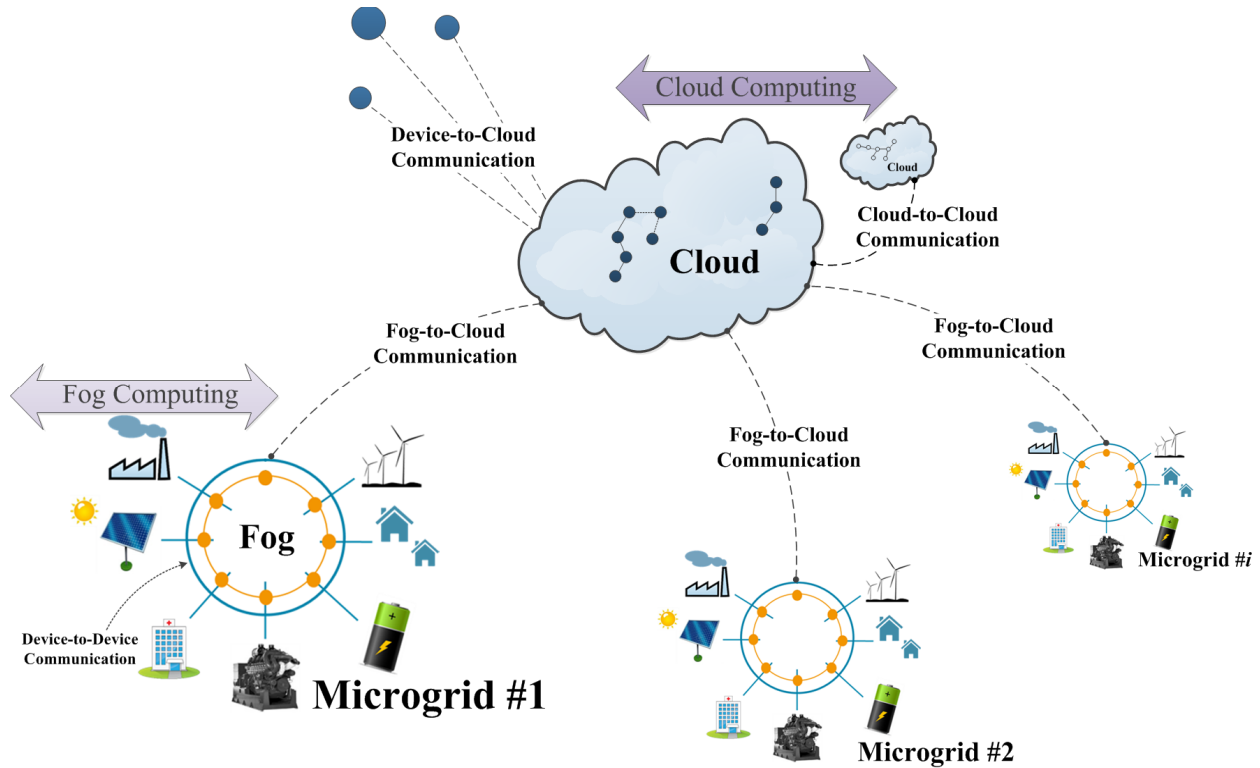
Cloud Computing

Device-to-Cloud Communication

Cloud

Cloud

Cloud-to-Cloud Communication

Fog-to-Cloud Communication

Fog-to-Cloud Communication

Fog Computing

Fog-to-Cloud Communication

Fog

Device-to-Device Communication

Microgrid #1

Microgrid #2

Microgrid #$i$